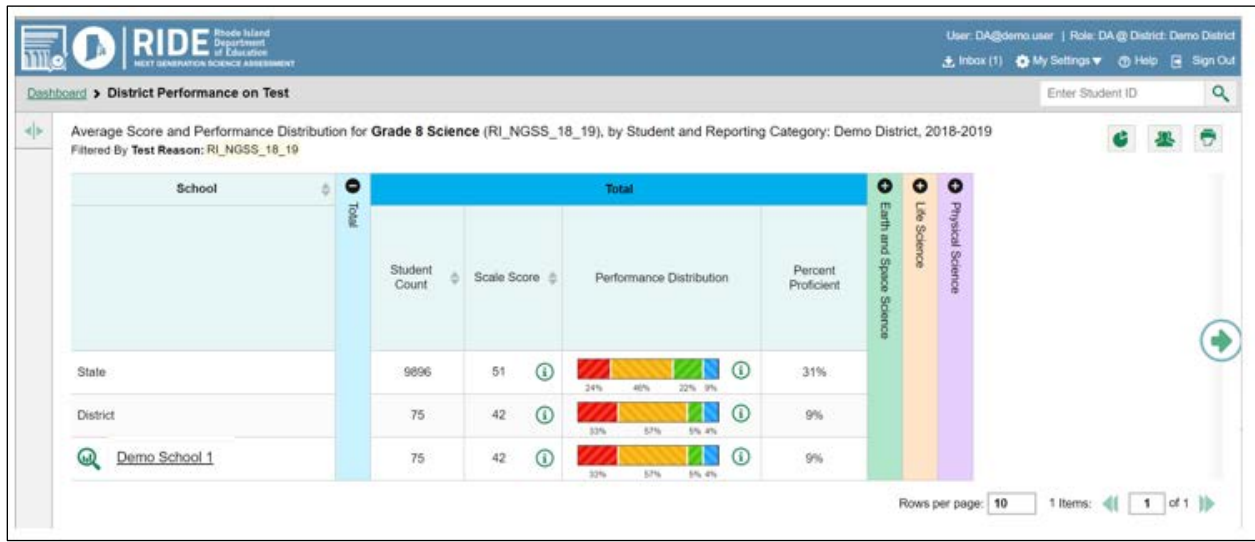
RIDE Rhode Island Department of Education
NEXT GENERATION SCIENCE ASSESSMENT

User: DA@demo.user | Role: DA @ District: Demo District

Inbox (1) My Settings Help Sign Out

Dashboard > District Performance on Test

Enter Student ID

Average Score and Performance Distribution for Grade 8 Science (RI_NGSS_18_19), by Student and Reporting Category: Demo District, 2018-2019

Filtered By Test Reason: RI_NGSS_18_19

| School | Total | Student Count | Scale Score | Performance Distribution | Percent Proficient | Earth and Space Science | Life Science | Physical Science |
|---|---|---|---|---|---|---|---|---|
| State | | 9896 | 51 | 24% 46% 22% 9% | 31% | | | |
| District | | 75 | 42 | 33% 57% 5% 4% | 9% | | | |
| Demo School 1 | | 75 | 42 | 33% 57% 5% 4% | 9% | | | |

Rows per page: 10 1 Items: 1 of 1